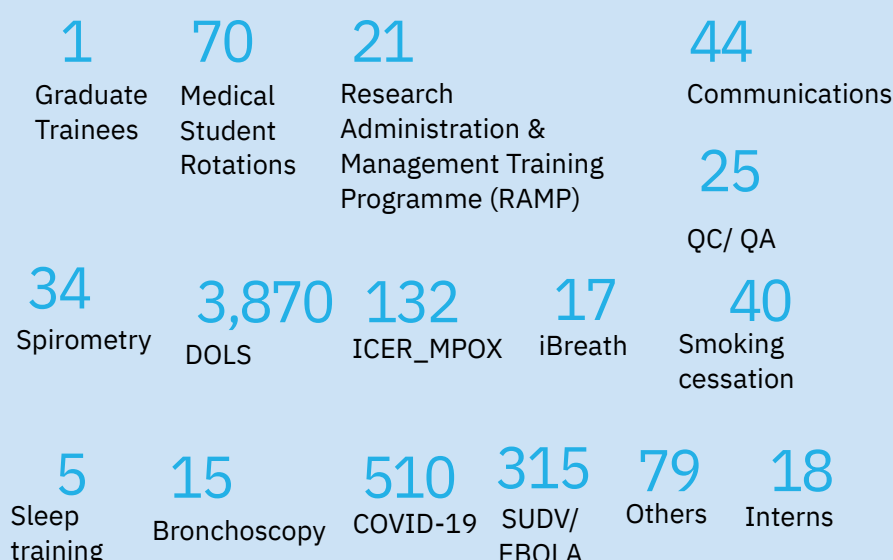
1
Graduate Trainees

70
Medical Student Rotations

21
Research Administration & Management Training Programme (RAMP)

44
Communications

25
QC/ QA

34
Spirometry

3,870
DOLS

132
ICER_MPOX

17
iBreath

40
Smoking cessation

5
Sleep training

15
Bronchoscopy

510
COVID-19

315
SUDV/ EBOLA

79
Others

18
Interns